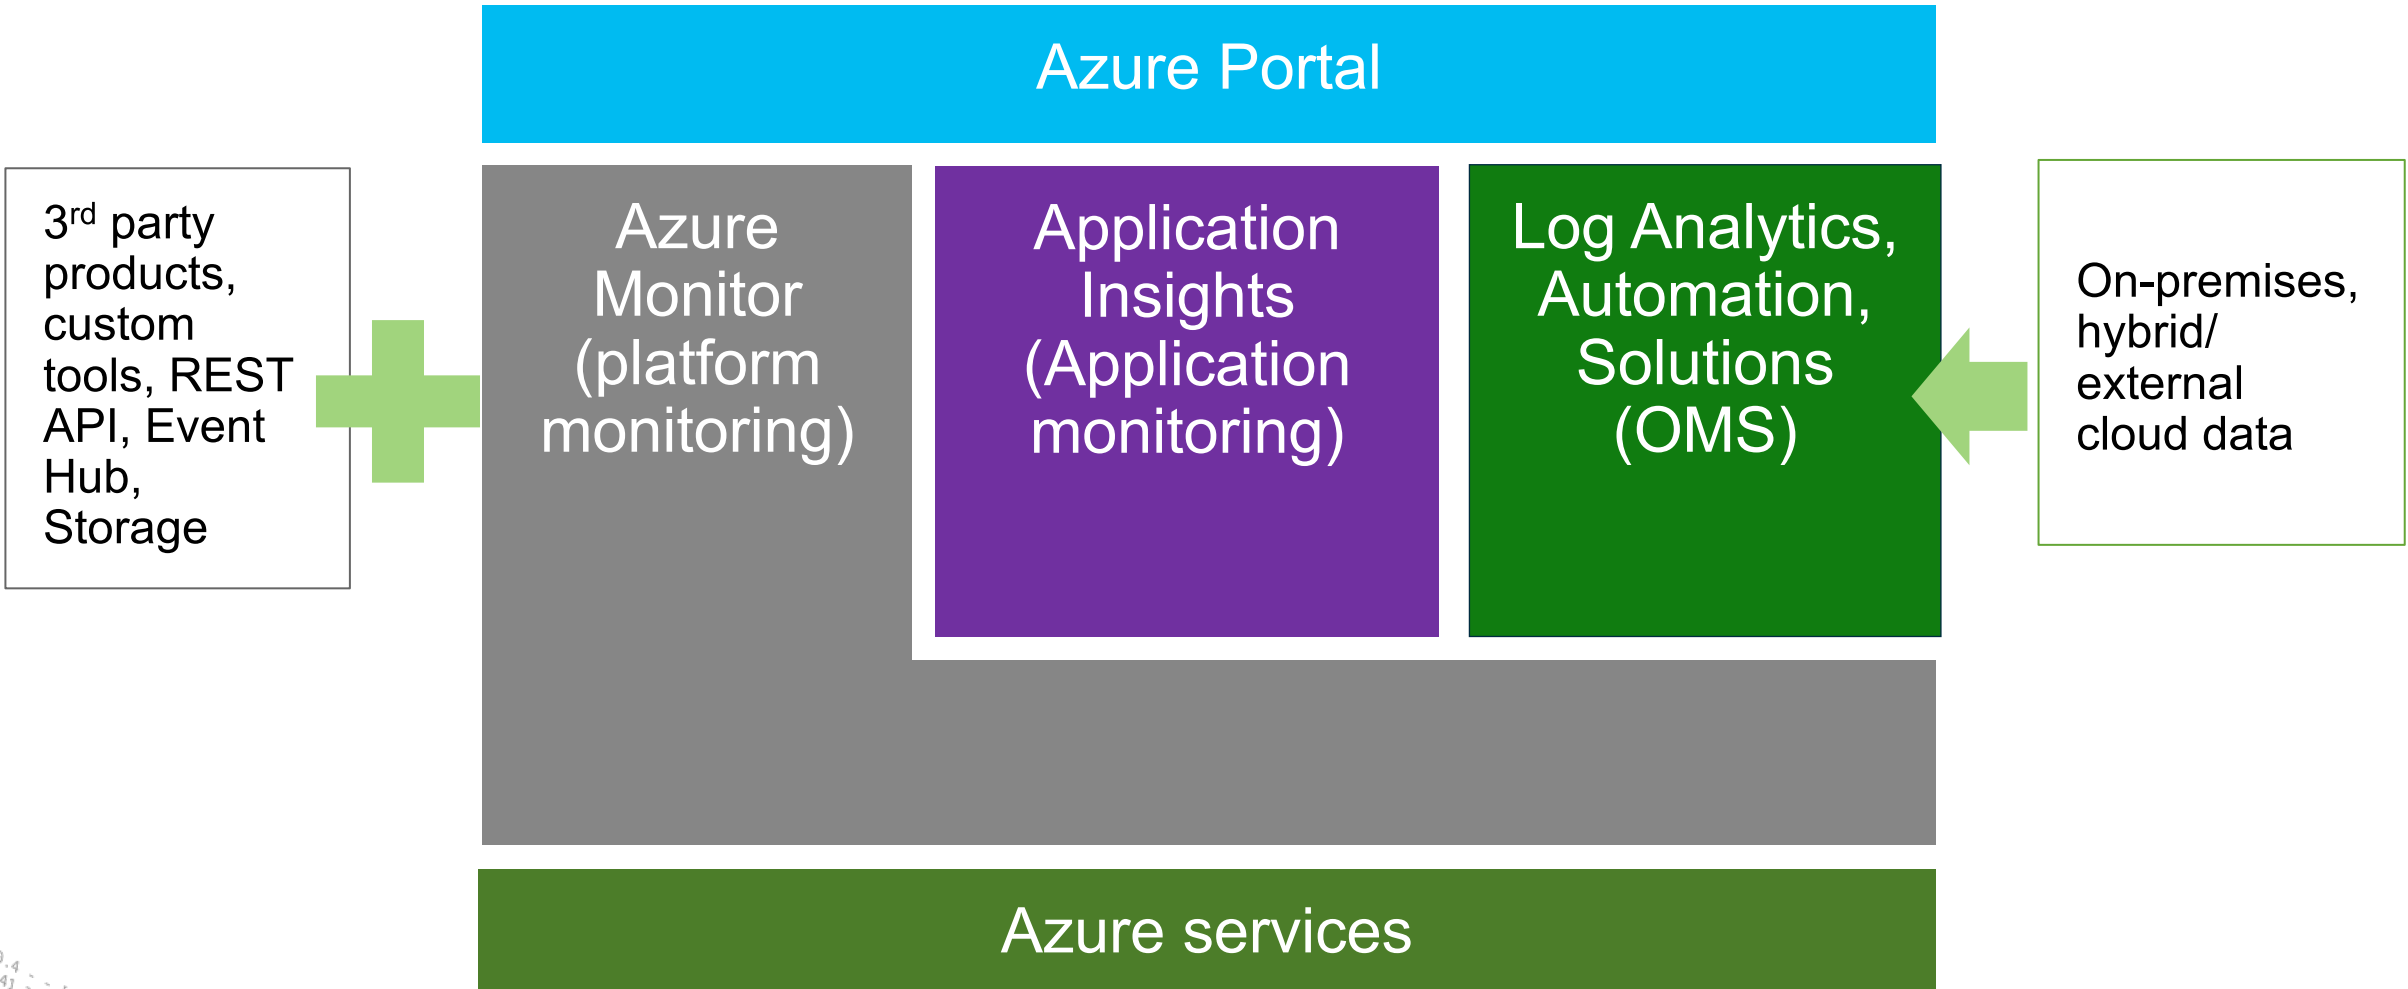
Azure Portal

3$^{rd}$ party products, custom tools, REST API, Event Hub, Storage

Azure Monitor (platform monitoring)

Application Insights (Application monitoring)

Log Analytics, Automation, Solutions (OMS)

On-premises, hybrid/ external cloud data

Azure services